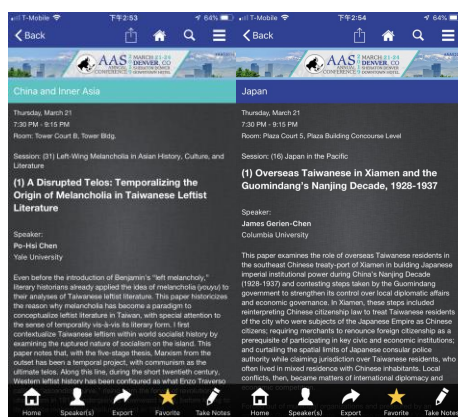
T-Mobile 下午2:53 64%
Back
AAS MARCH 21-24 DENVER, CO CONFERENCE
China and Inner Asia
Thursday, March 21
7:30 PM - 9:15 PM
Room: Tower Court B, Tower Bldg.
Session: (31) Left-Wing Melancholia in Asian History, Culture, and Literature
(1) A Disrupted Telos: Temporalizing the Origin of Melancholia in Taiwanese Leftist Literature
Speaker:
Po-Hsi Chen
Yale University
Even before the introduction of Benjamin's "left melancholy," literary historians already applied the idea of melancholia (youyu) to their analyses of Taiwanese leftist literature. This paper historicizes the reason why melancholia has become a paradigm to conceptualize leftist literature in Taiwan, with special attention to the sense of temporality vis-à-vis its literary form. I first contextualize Taiwanese leftism within world socialist history by examining the ruptured nature of socialism on the island. This paper notes that, with the five-stage thesis, Marxism from the outset has been a temporal project, with communism as the ultimate telos. Along this line, during the short twentieth century, Western leftist history has been configured as what Enzo Traverso
Home Speaker(s) Export Favorite Take Notes

T-Mobile 下午2:54 64%
Back
AAS MARCH 21-24 DENVER, CO CONFERENCE
Japan
Thursday, March 21
7:30 PM - 9:15 PM
Room: Plaza Court 5, Plaza Building Concourse Level
Session: (16) Japan in the Pacific
(1) Overseas Taiwanese in Xiamen and the Guomindang's Nanjing Decade, 1928-1937
Speaker:
James Gerien-Chen
Columbia University
This paper examines the role of overseas Taiwanese residents in the southeast Chinese treaty-port of Xiamen in building Japanese imperial institutional power during China's Nanjing Decade (1928-1937) and contesting steps taken by the Guomindang government to strengthen its control over local diplomatic affairs and economic governance. In Xiamen, these steps included reinterpreting Chinese citizenship law to treat Taiwanese residents of the city who were subjects of the Japanese Empire as Chinese citizens; requiring merchants to renounce foreign citizenship as a prerequisite of participating in key civic and economic institutions; and curtailing the spatial limits of Japanese consular police authority while claiming jurisdiction over Taiwanese residents, who often lived in mixed residence with Chinese inhabitants. Local conflicts, then, became matters of international diplomacy and
Home Speaker(s) Export Favorite Take Notes